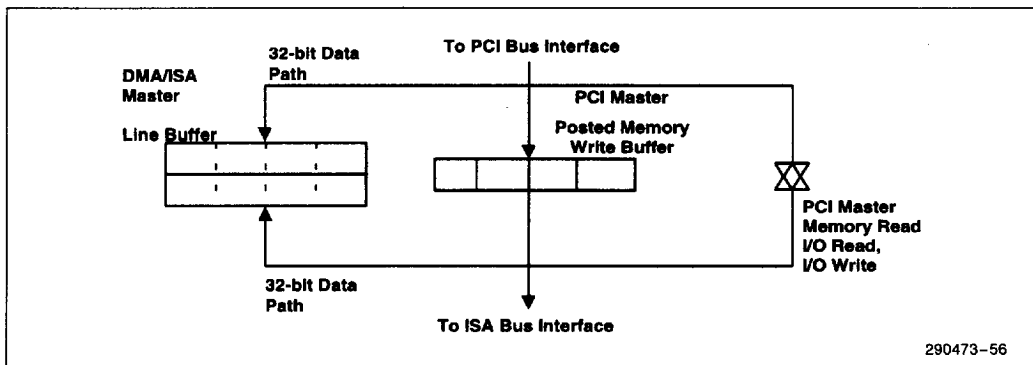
32-bit Data Path

To PCI Bus Interface

DMA/ISA Master

PCI Master

Line Buffer

Posted Memory Write Buffer

PCI Master Memory Read I/O Read, I/O Write

32-bit Data Path

To ISA Bus Interface

290473-56